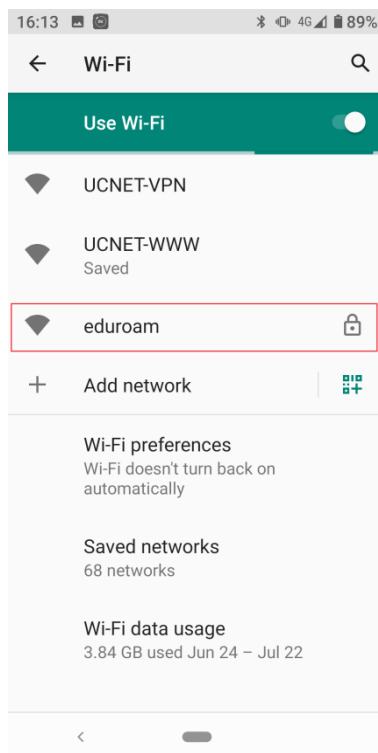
16:13 4G 89%

Wi-Fi

Use Wi-Fi

UCNET-VPN

UCNET-WWW
Saved

eduroam

Add network

Wi-Fi preferences
Wi-Fi doesn't turn back on automatically

Saved networks
68 networks

Wi-Fi data usage
3.84 GB used Jun 24 – Jul 22